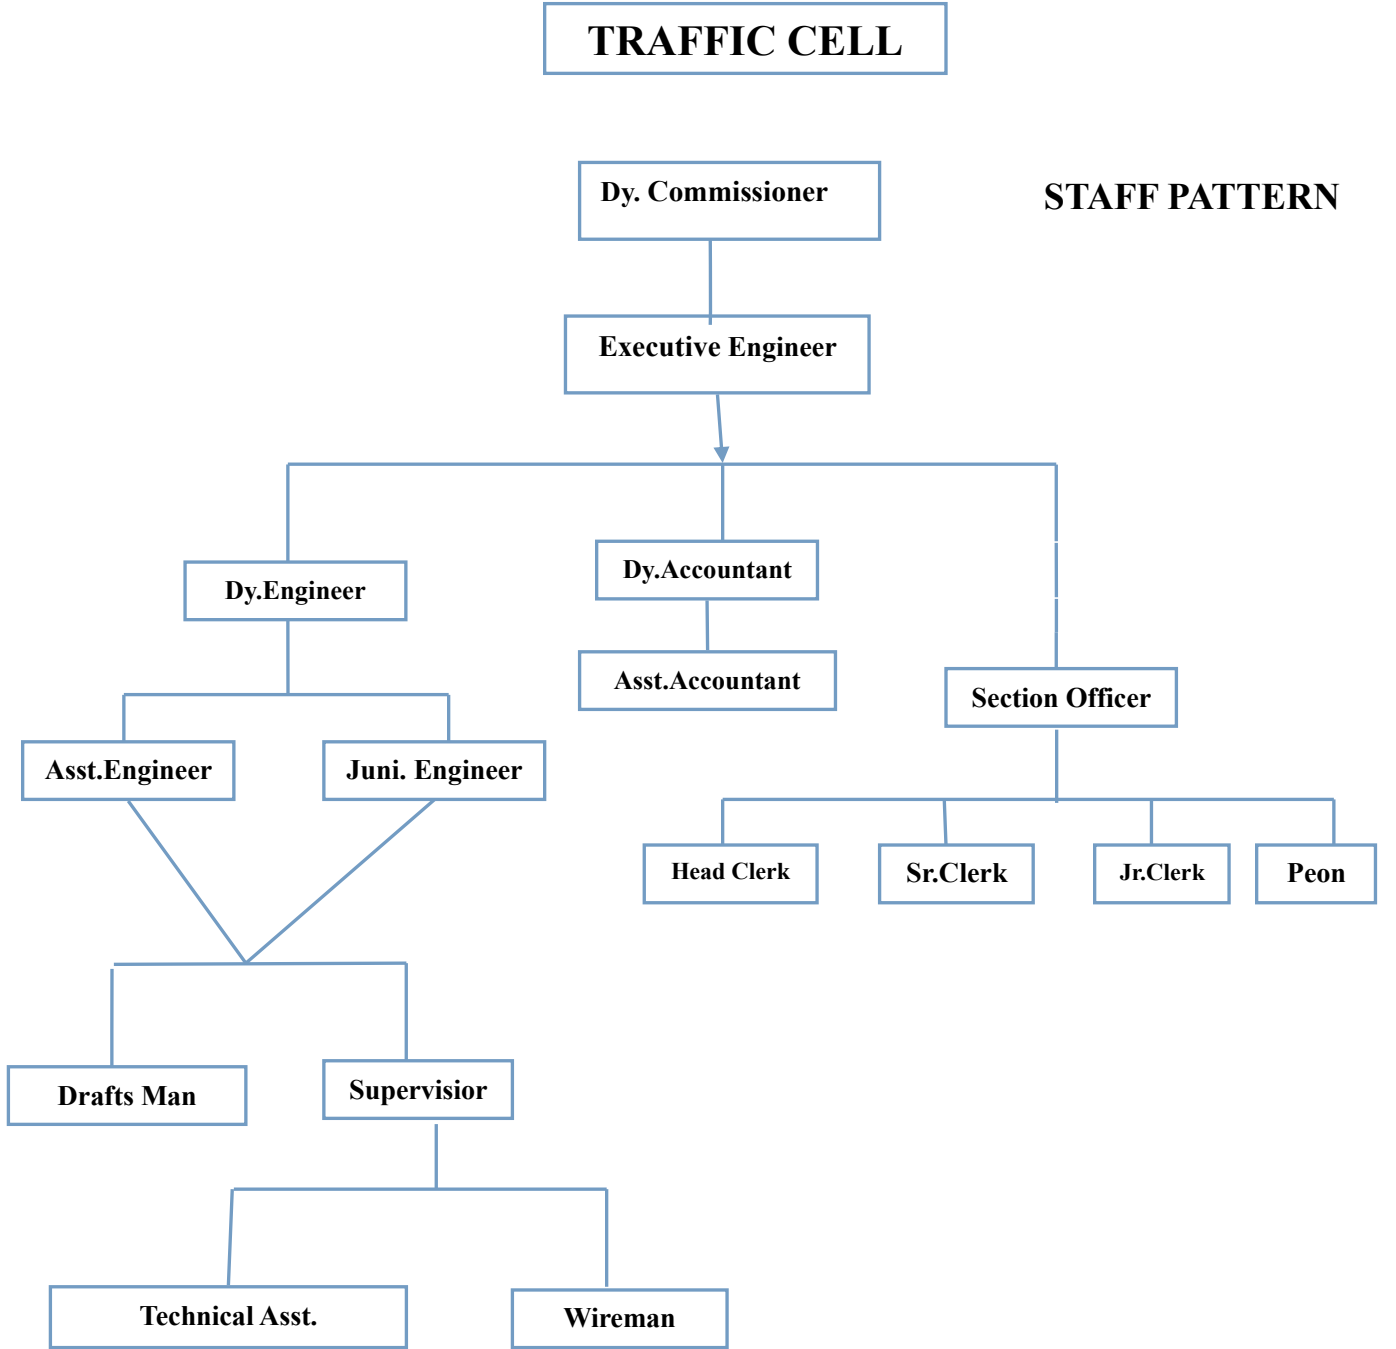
TRAFFIC CELL

Dy. Commissioner

STAFF PATTERN

Executive Engineer

Dy.Engineer

Dy.Accountant

Asst.Accountant

Section Officer

Asst.Engineer

Juni. Engineer

Head Clerk

Sr.Clerk

Jr.Clerk

Peon

Drafts Man

Supervisior

Technical Asst.

Wireman